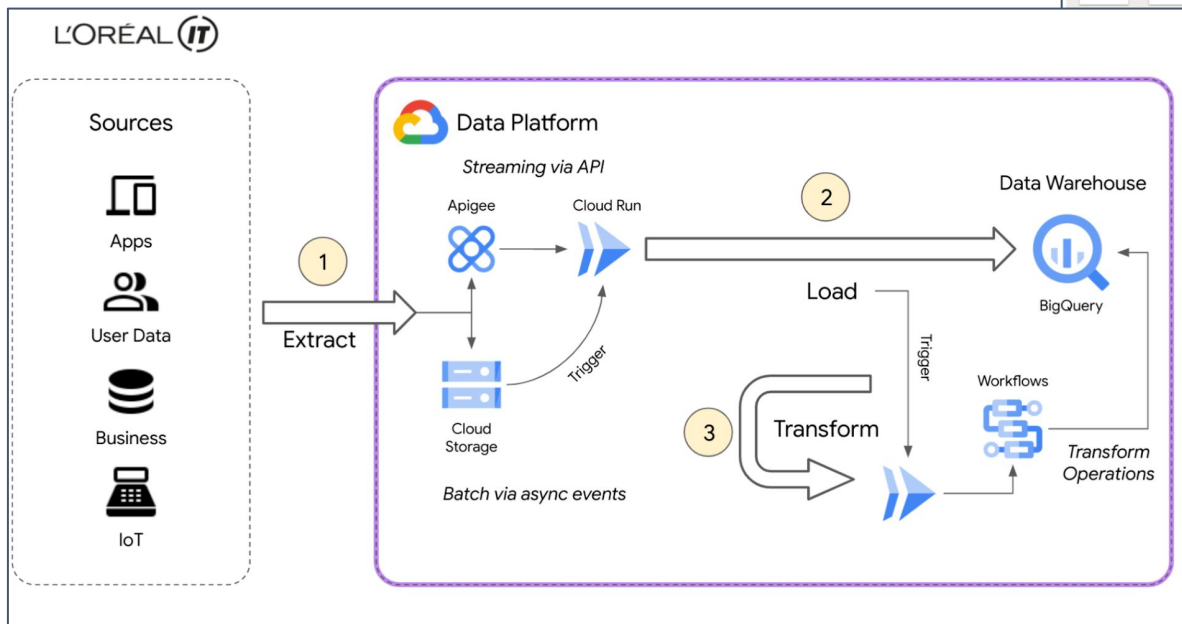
L'ORÉAL IT

Sources

Apps

User Data

Business

IoT

1

Extract

Data Platform

Streaming via API

Apigee

Cloud Run

Cloud Storage

Trigger

Batch via async events

2

Data Warehouse

BigQuery

Load

Trigger

3

Transform

Workflows

Transform Operations